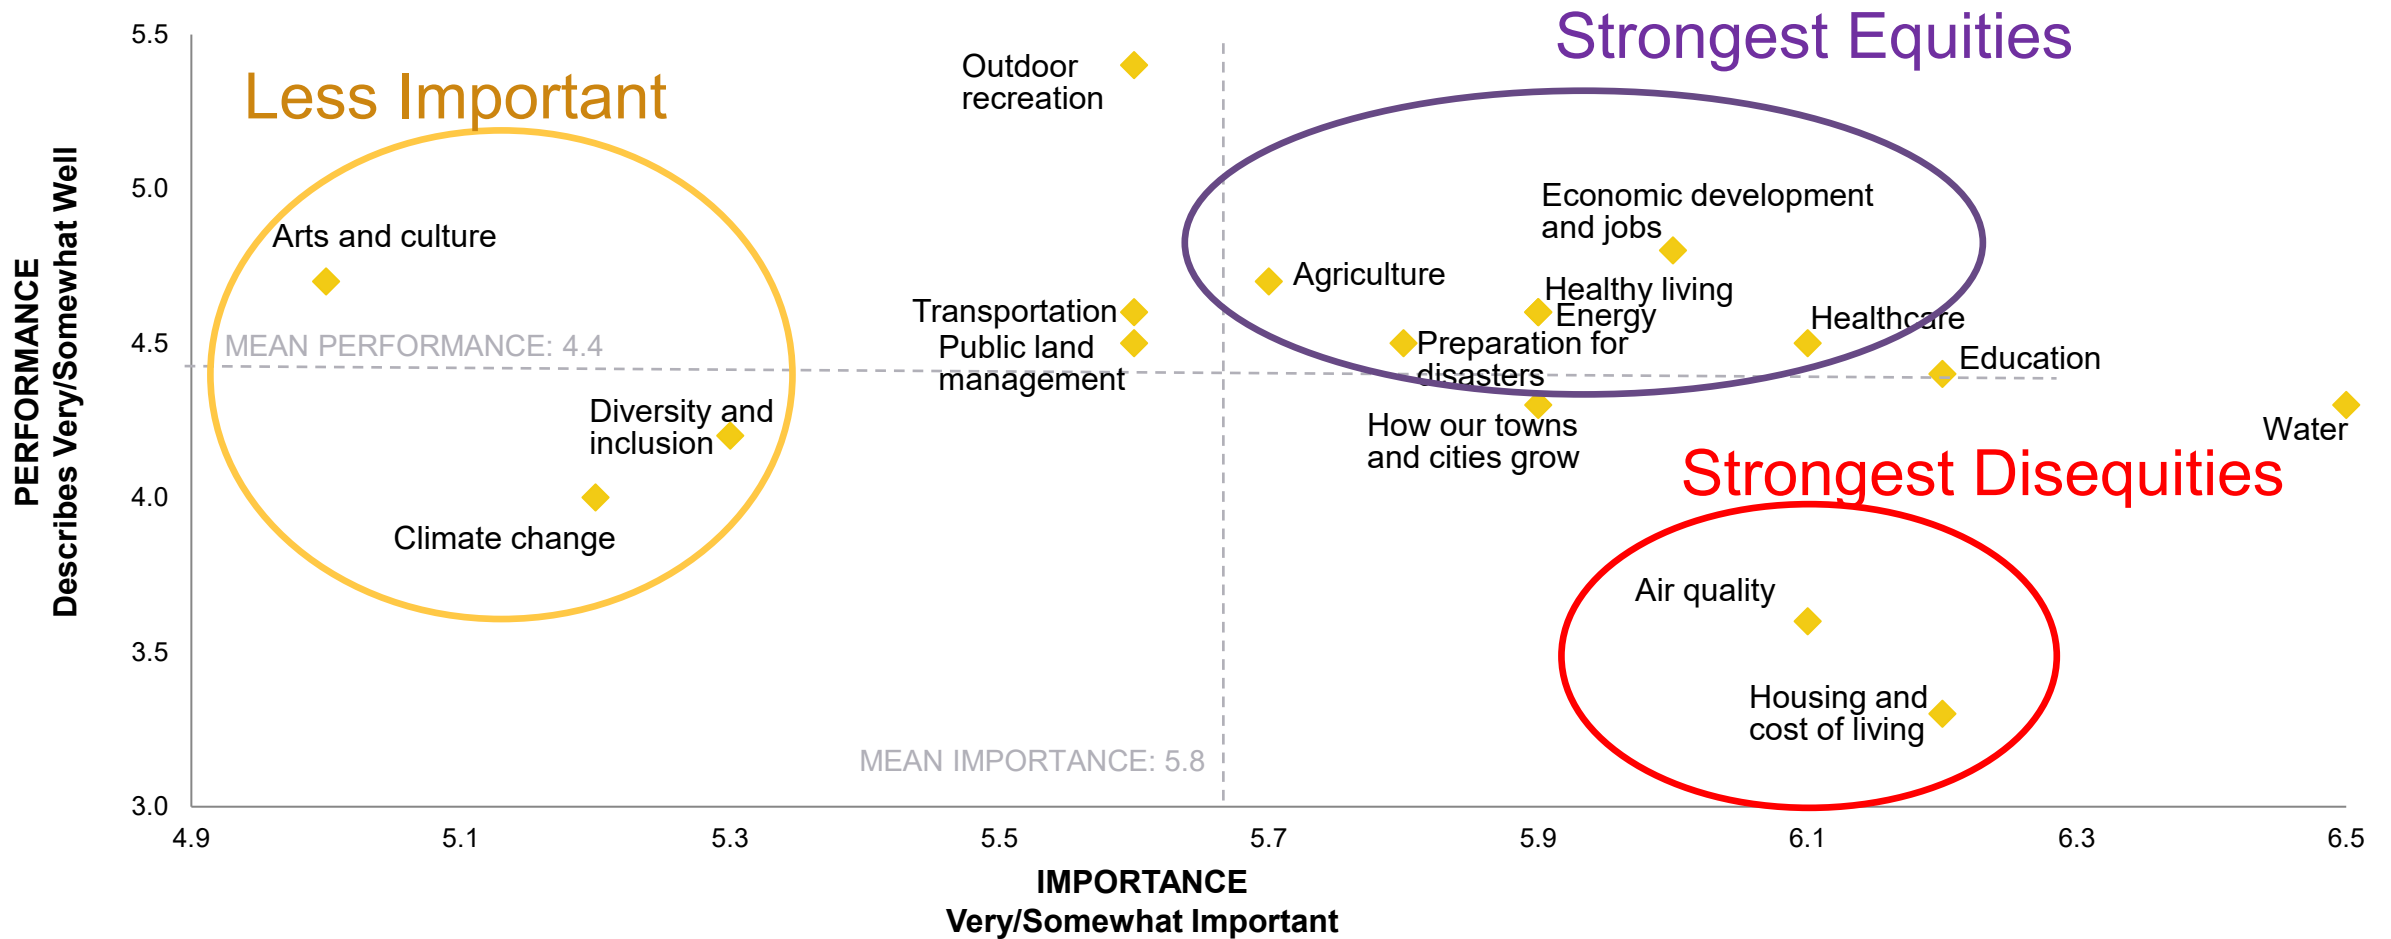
Strongest Equities

Less Important

Strongest Disequities

PERFORMANCE
Describes Very/Somewhat Well

5.5
5.0
4.5
4.0
3.5
3.0

Outdoor recreation

Arts and culture

Economic development and jobs

Agriculture

Healthy living

Energy

Transportation

Public land management

Preparation for disasters

Healthcare

Education

MEAN PERFORMANCE: 4.4

Diversity and inclusion

How our towns and cities grow

Water

Climate change

Air quality

Housing and cost of living

MEAN IMPORTANCE: 5.8

4.9
5.1
5.3
5.5
5.7
5.9
6.1
6.3
6.5

IMPORTANCE
Very/Somewhat Important